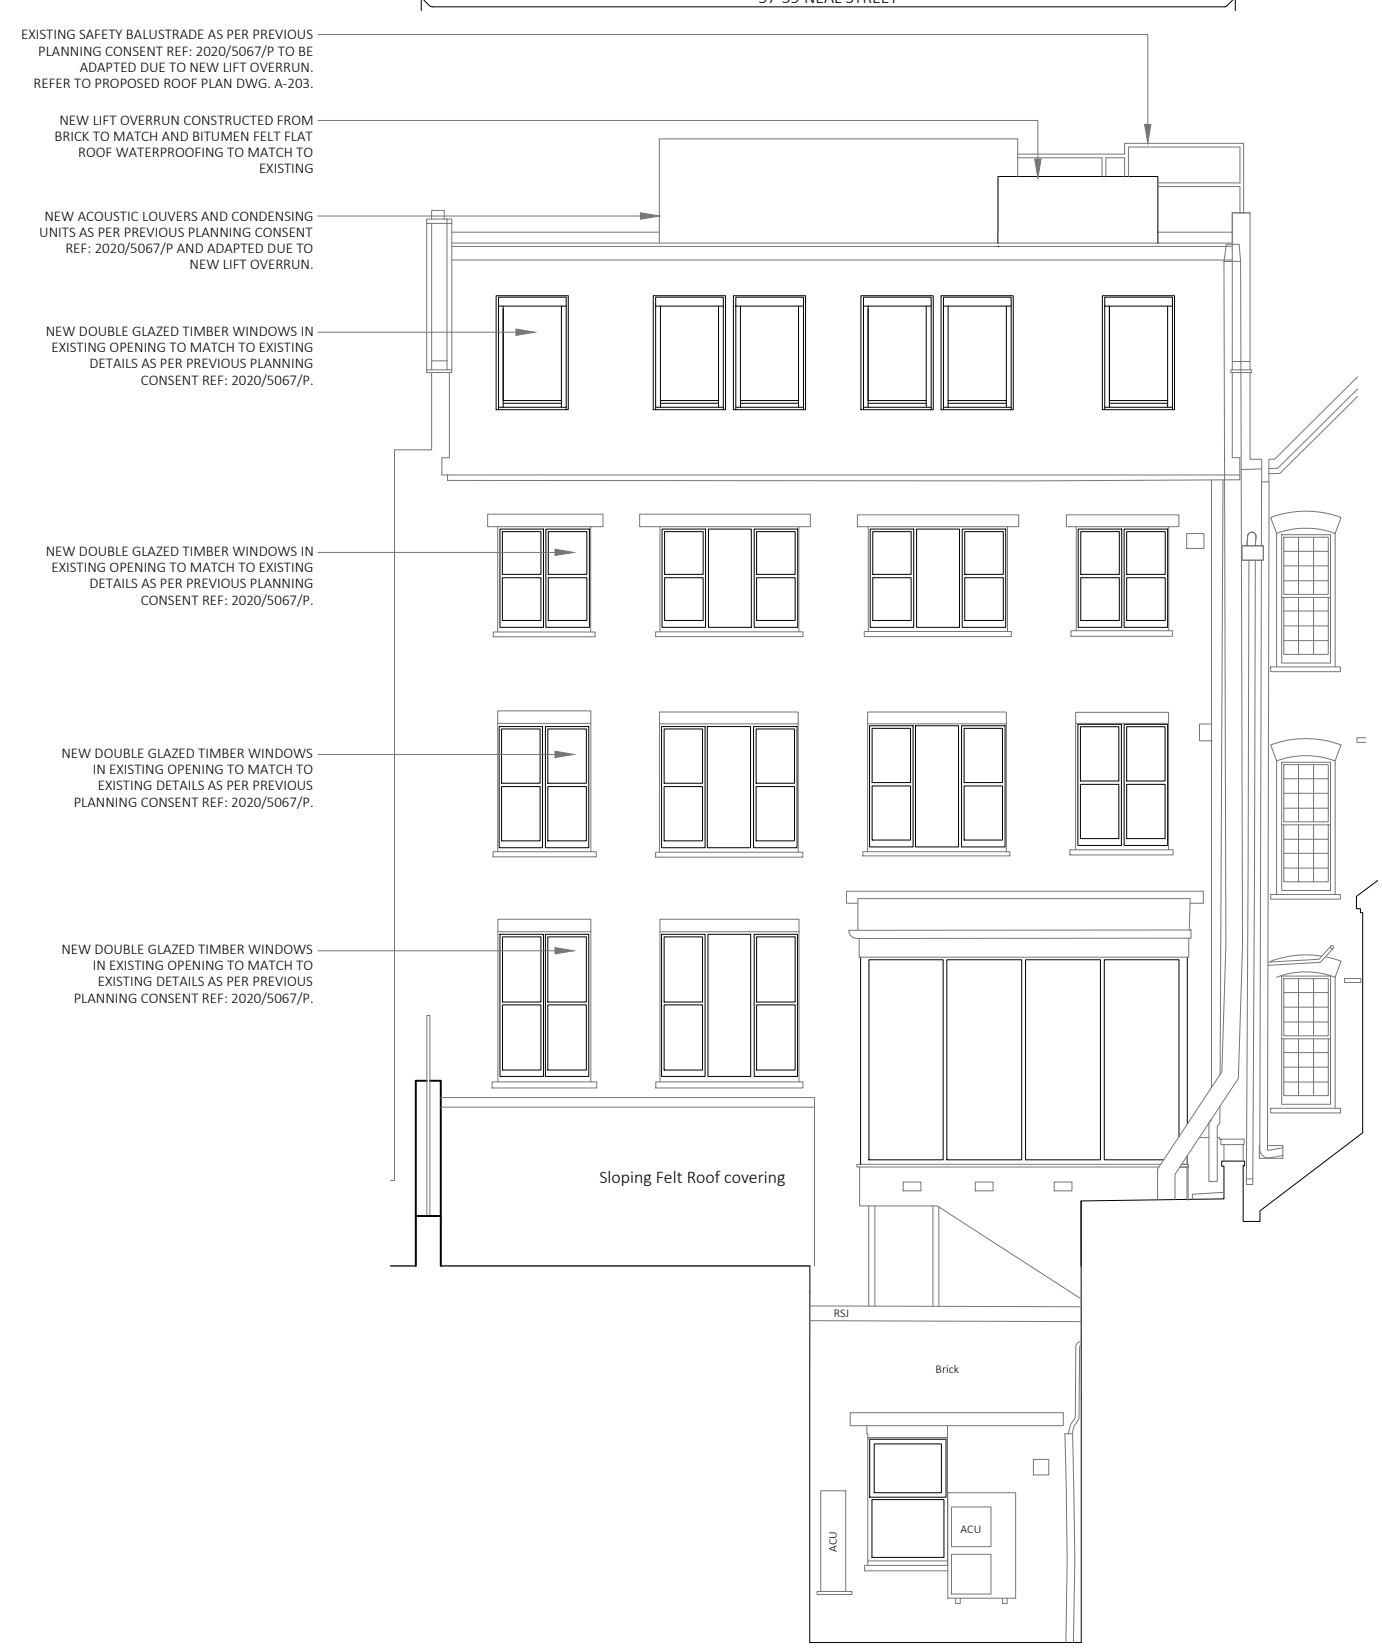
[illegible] NEAL STREET

EXISTING SAFETY BALUSTRADE AS PER PREVIOUS PLANNING CONSENT REF: 2020/5067/P TO BE ADAPTED DUE TO NEW LIFT OVERRUN. REFER TO PROPOSED ROOF PLAN DWG. A-203.

NEW LIFT OVERRUN CONSTRUCTED FROM BRICK TO MATCH AND BITUMEN FELT FLAT ROOF WATERPROOFING TO MATCH TO EXISTING

NEW ACOUSTIC LOUVERS AND CONDENSING UNITS AS PER PREVIOUS PLANNING CONSENT REF: 2020/5067/P AND ADAPTED DUE TO NEW LIFT OVERRUN.

NEW DOUBLE GLAZED TIMBER WINDOWS IN EXISTING OPENING TO MATCH TO EXISTING DETAILS AS PER PREVIOUS PLANNING CONSENT REF: 2020/5067/P.

NEW DOUBLE GLAZED TIMBER WINDOWS IN EXISTING OPENING TO MATCH TO EXISTING DETAILS AS PER PREVIOUS PLANNING CONSENT REF: 2020/5067/P.

NEW DOUBLE GLAZED TIMBER WINDOWS IN EXISTING OPENING TO MATCH TO EXISTING DETAILS AS PER PREVIOUS PLANNING CONSENT REF: 2020/5067/P.

NEW DOUBLE GLAZED TIMBER WINDOWS IN EXISTING OPENING TO MATCH TO EXISTING DETAILS AS PER PREVIOUS PLANNING CONSENT REF: 2020/5067/P.

Sloping Felt Roof covering

RSJ

Brick

ACU

ACU